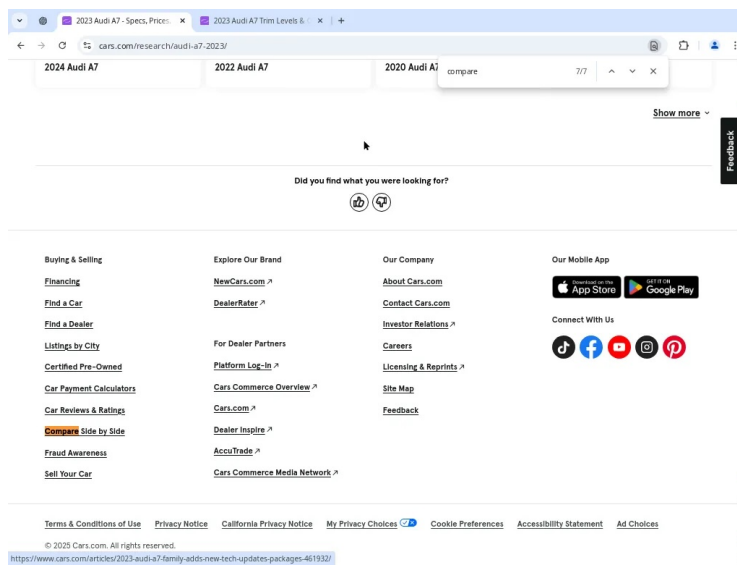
2023 Audi A7 - Specs, Prices ×
2023 Audi A7 Trim Levels & ×
+
cars.com/research/audi-a7-2023/
2024 Audi A7
2022 Audi A7
2020 Audi A7
compare
7/7
Show more
Feedback
Did you find what you were looking for?

Buying & Selling
Financing
Find a Car
Find a Dealer
Listings by City
Certified Pre-Owned
Car Payment Calculators
Car Reviews & Ratings
Compare Side by Side
Fraud Awareness
Sell Your Car

Explore Our Brand
NewCars.com ↗
DealerRater ↗

For Dealer Partners
Platform Log-In ↗
Cars Commerce Overview ↗
Cars.com ↗
Dealer Inspire ↗
AccuTrade ↗
Cars Commerce Media Network ↗

Our Company
About Cars.com
Contact Cars.com
Investor Relations ↗
Careers
Licensing & Reprints ↗
Site Map
Feedback

Our Mobile App
Download on the App Store
GET IT ON Google Play
Connect With Us

Terms & Conditions of Use
Privacy Notice
California Privacy Notice
My Privacy Choices
Cookie Preferences
Accessibility Statement
Ad Choices
© 2025 Cars.com. All rights reserved.
https://www.cars.com/articles/2023-audi-a7-family-adds-new-tech-updates-packages-461932/